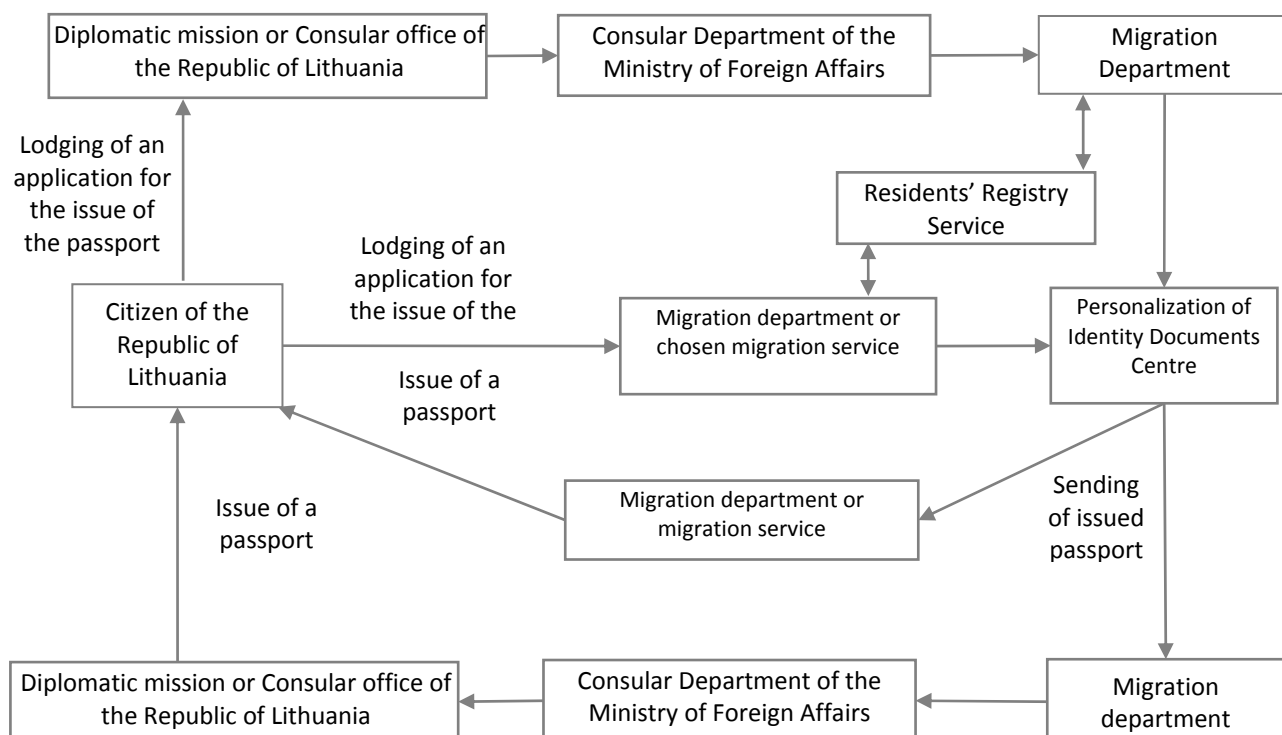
Diplomatic mission or Consular office of the Republic of Lithuania

Consular Department of the Ministry of Foreign Affairs

Migration Department

Lodging of an application for the issue of the passport

Residents' Registry Service

Lodging of an application for the issue of the

Citizen of the Republic of Lithuania

Migration department or chosen migration service

Personalization of Identity Documents Centre

Issue of a passport

Issue of a passport

Migration department or migration service

Sending of issued passport

Diplomatic mission or Consular office of the Republic of Lithuania

Consular Department of the Ministry of Foreign Affairs

Migration department